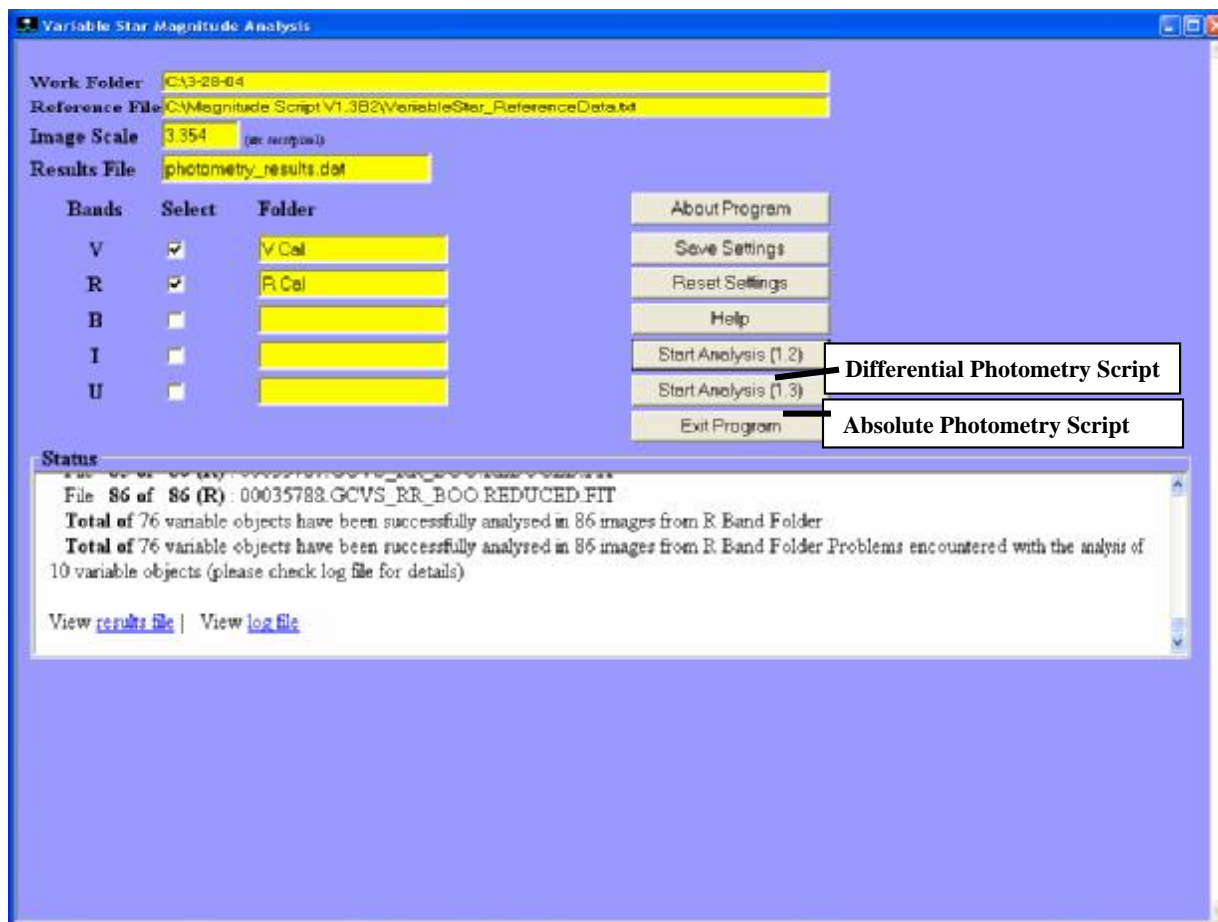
Variable Star Magnitude Analysis

Work Folder C:\3-28-04
Reference File C:\Magnitude Script V1.3B2\VariableStar_ReferenceData.txt
Image Scale 3.354 (arc secs/pixel)
Results File photometry_results.dat

| Bands | Select | Folder |
|---|---|---|
| V | ☑ | V Cal |
| R | ☑ | R Cal |
| B | ☐ | |
| I | ☐ | |
| U | ☐ | |

About Program
Save Settings
Reset Settings
Help
Start Analysis (1.2)
Start Analysis (1.3)
Exit Program

Differential Photometry Script
Absolute Photometry Script

Status
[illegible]
File 86 of 86 (R) : 00035788.GCVS_RR_BOO.REDUCED.FIT
Total of 76 variable objects have been successfully analysed in 86 images from R Band Folder
Total of 76 variable objects have been successfully analysed in 86 images from R Band Folder Problems encountered with the analysis of 10 variable objects (please check log file for details)

View results file | View log file